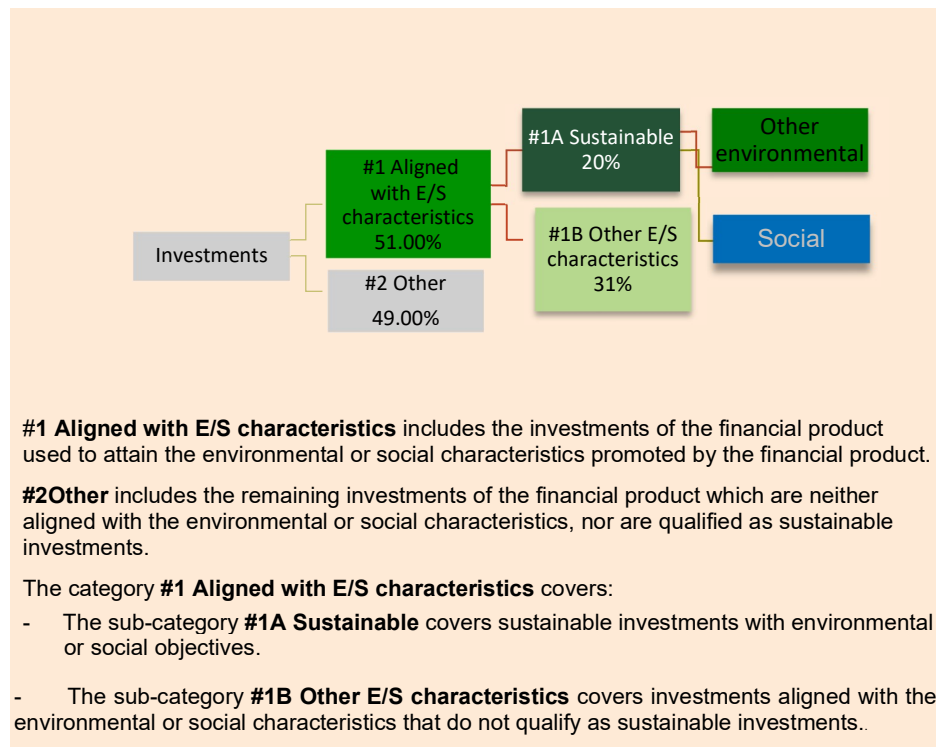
Investments

#1 Aligned with E/S characteristics 51.00%

#2 Other 49.00%

#1A Sustainable 20%

#1B Other E/S characteristics 31%

Other environmental

Social

#1 Aligned with E/S characteristics includes the investments of the financial product used to attain the environmental or social characteristics promoted by the financial product.

#2Other includes the remaining investments of the financial product which are neither aligned with the environmental or social characteristics, nor are qualified as sustainable investments.

The category #1 Aligned with E/S characteristics covers:

- The sub-category #1A Sustainable covers sustainable investments with environmental or social objectives.

- The sub-category #1B Other E/S characteristics covers investments aligned with the environmental or social characteristics that do not qualify as sustainable investments..